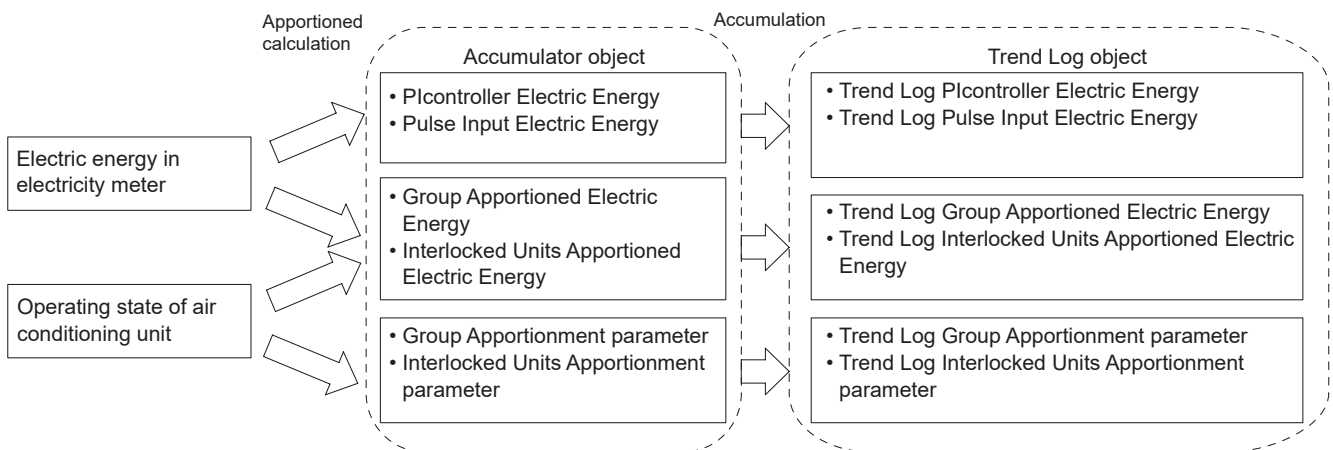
Apportioned calculation

Accumulation

Electric energy in electricity meter

Operating state of air conditioning unit

Accumulator object

• PIcontroller Electric Energy
• Pulse Input Electric Energy

• Group Apportioned Electric Energy
• Interlocked Units Apportioned Electric Energy

• Group Apportionment parameter
• Interlocked Units Apportionment parameter

Trend Log object

• Trend Log PIcontroller Electric Energy
• Trend Log Pulse Input Electric Energy

• Trend Log Group Apportioned Electric Energy
• Trend Log Interlocked Units Apportioned Electric Energy

• Trend Log Group Apportionment parameter
• Trend Log Interlocked Units Apportionment parameter